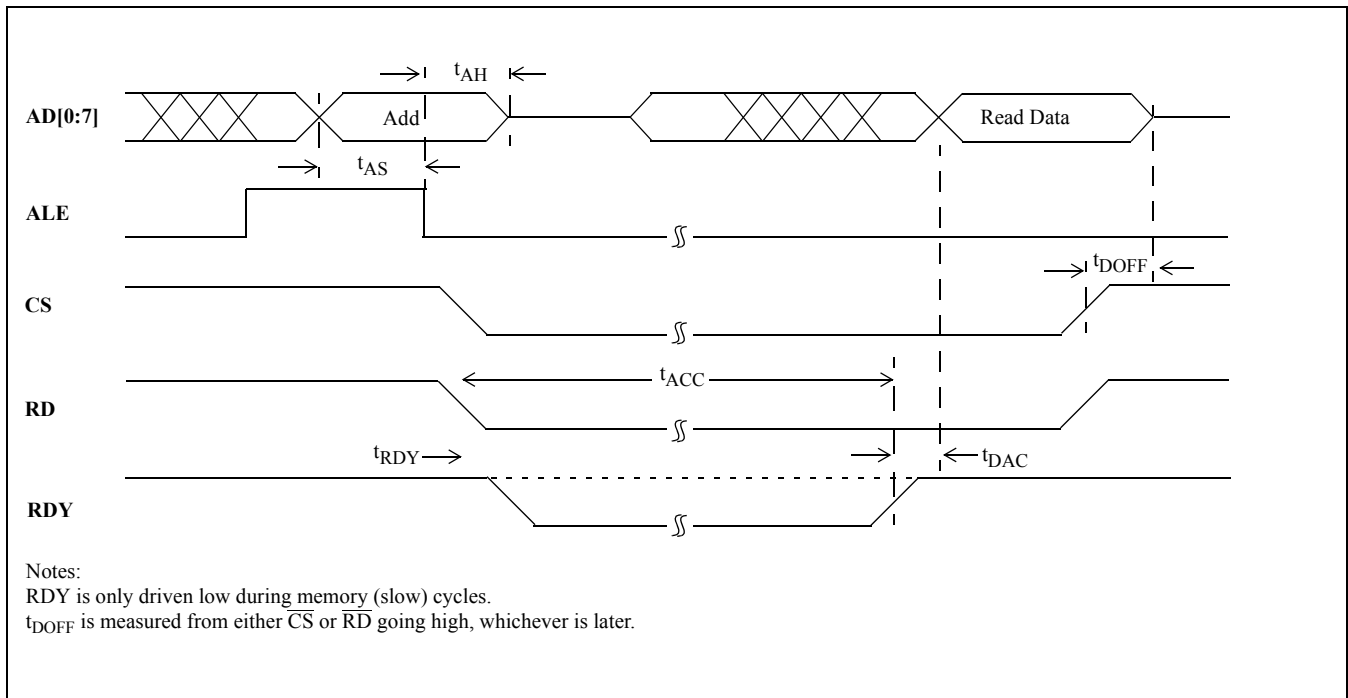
$t_{AH}$

AD[0:7]

Add

Read Data

$t_{AS}$

ALE

$t_{DOFF}$

CS

$t_{ACC}$

RD

$t_{RDY}$

$t_{DAC}$

RDY

Notes:
RDY is only driven low during memory (slow) cycles.
$t_{DOFF}$ is measured from either $\overline{CS}$ or $\overline{RD}$ going high, whichever is later.